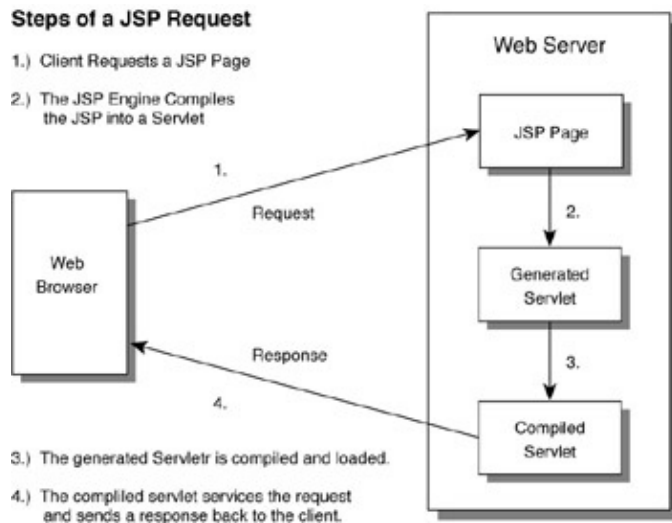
Steps of a JSP Request

1.) Client Requests a JSP Page

2.) The JSP Engine Compiles the JSP into a Servlet

Web Server

1.

Request

JSP Page

2.

Web Browser

Generated Servlet

Response

3.

4.

Compiled Servlet

3.) The generated Servletr is compiled and loaded.

4.) The compliled servlet services the request and sends a response back to the client.